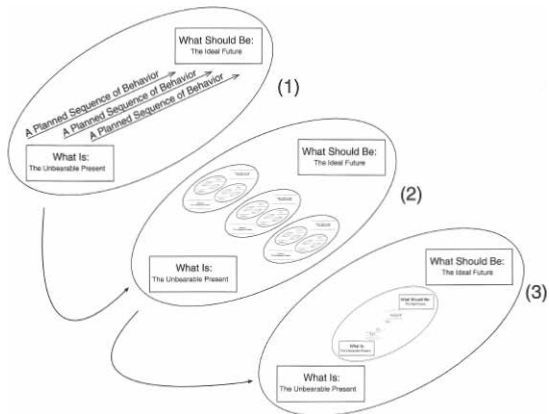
What Should Be:
The Ideal Future

A Planned Sequence of Behavior
A Planned Sequence of Behavior
A Planned Sequence of Behavior

(1)

What Is:
The Unbearable Present

What Should Be:
The Ideal Future

(2)

What Is:
The Unbearable Present

What Should Be:
The Ideal Future

(3)

What Should Be
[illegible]

What Is
The Unbearable Present

What Is:
The Unbearable Present